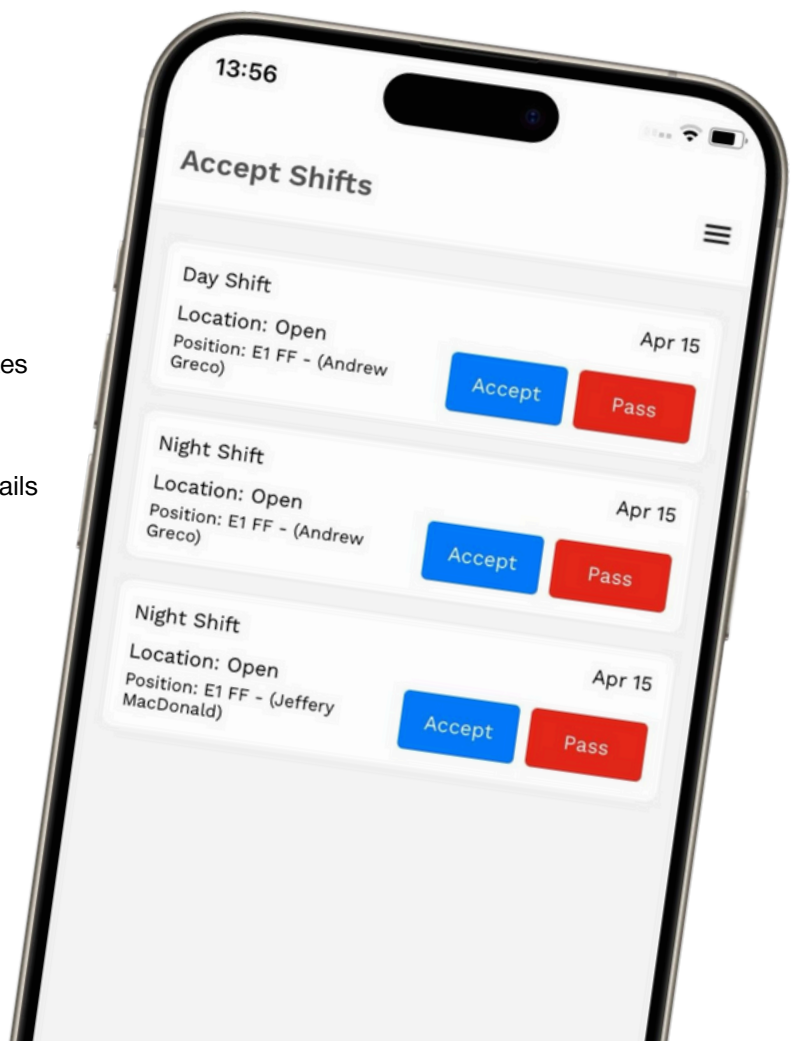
es

ails

13:56

Accept Shifts

Day Shift

Location: Open

Position: E1 FF - (Andrew Greco)

Apr 15

Accept

Pass

Night Shift

Location: Open

Position: E1 FF - (Andrew Greco)

Apr 15

Accept

Pass

Night Shift

Location: Open

Position: E1 FF - (Jeffery MacDonald)

Apr 15

Accept

Pass